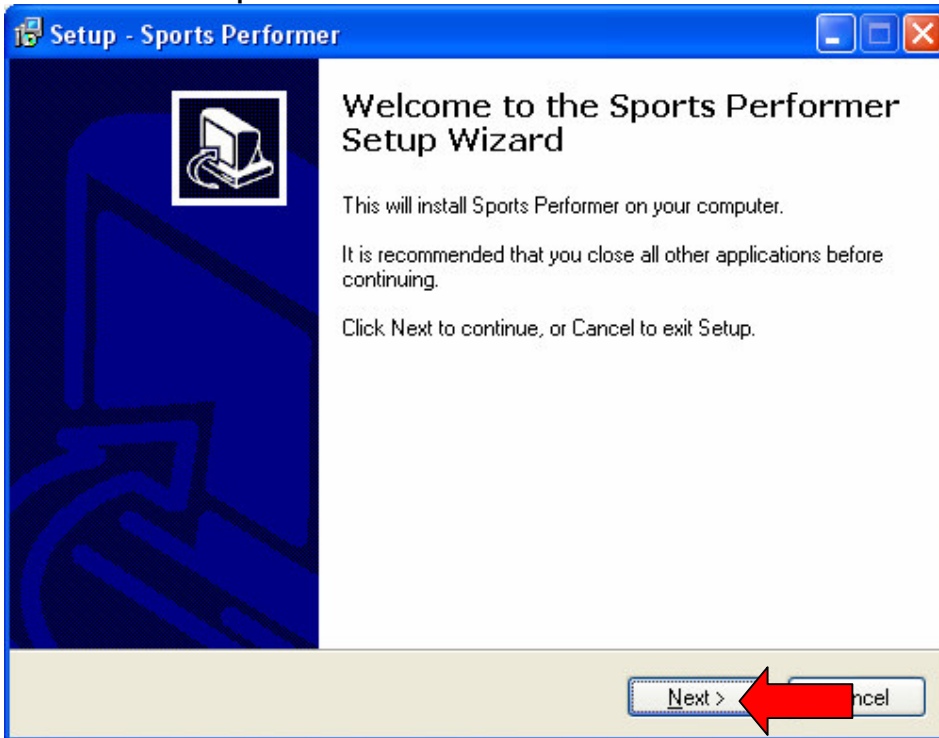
Setup - Sports Performer

Welcome to the Sports Performer Setup Wizard

This will install Sports Performer on your computer.

It is recommended that you close all other applications before continuing.

Click Next to continue, or Cancel to exit Setup.

Next > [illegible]ncel